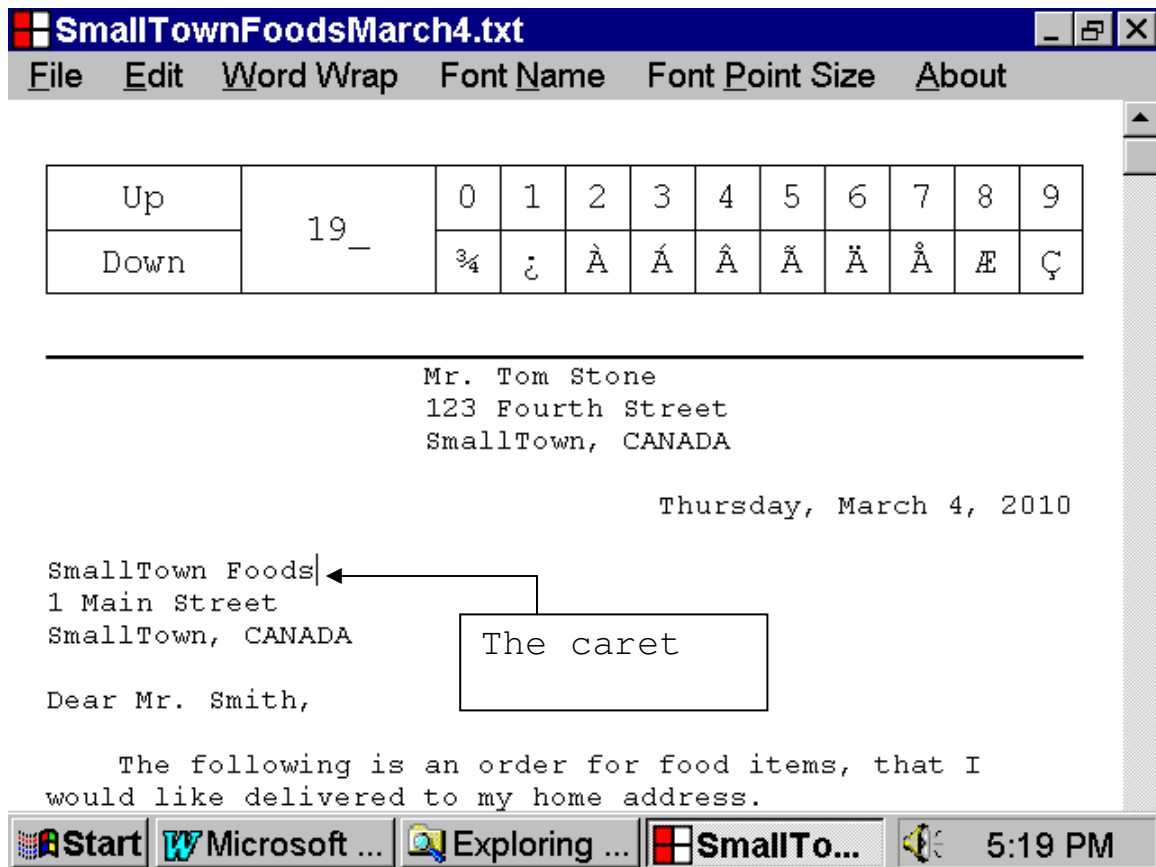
SmallTownFoodsMarch4.txt

File Edit Word Wrap Font Name Font Point Size About

| Up | 19_ | 0 | 1 | 2 | 3 | 4 | 5 | 6 | 7 | 8 | 9 |
|---|---|---|---|---|---|---|---|---|---|---|---|
| Down | | ¾ | ¿ | À | Á | Â | Ã | Ä | Å | Æ | Ç |

Mr. Tom Stone
123 Fourth Street
SmallTown, CANADA

Thursday, March 4, 2010

SmallTown Foods
1 Main Street
SmallTown, CANADA

The caret

Dear Mr. Smith,

The following is an order for food items, that I would like delivered to my home address.

Start Microsoft ... Exploring ... SmallTo... 5:19 PM